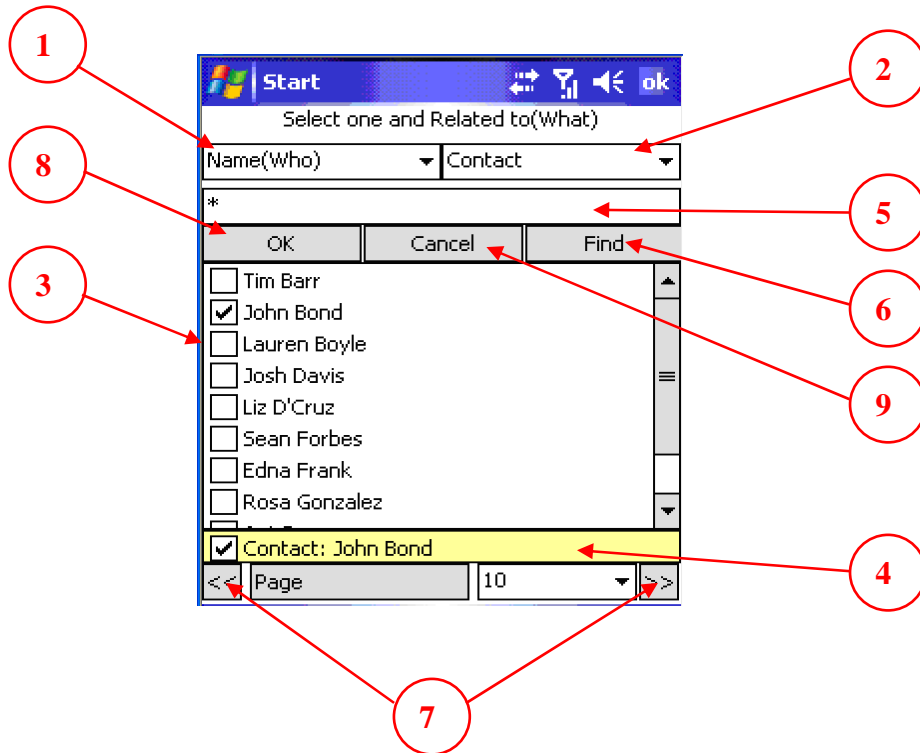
1

2

Start

ok

Select one and Related to(What)

Name(Who)

Contact

8

*

5

OK

Cancel

Find

3

Tim Barr

John Bond

Lauren Boyle

Josh Davis

Liz D'Cruz

Sean Forbes

Edna Frank

Rosa Gonzalez

6

9

Contact: John Bond

4

<<

Page

10

>>

7